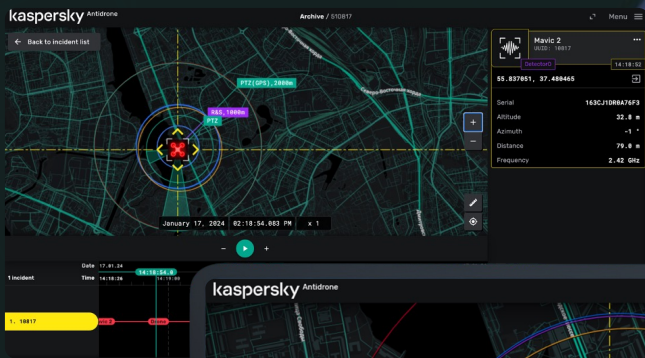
kaspersky Antidrone

Archive / 510817

Menu

← Back to incident list

PTZ(GPS),2000m

R&S,1000m

PTZ

Улица Фестивальная

January 17, 2024 02:18:54.083 PM x 1

+

−

Mavic 2

UUID: 10817

Detection

14:18:52

55.837051, 37.480465

Serial 163CJ1DR0A76F3

Altitude 32.8 m

Azimuth -1 °

Distance 79.0 m

Frequency 2.42 GHz

Date 17.01.24

1 incident

Time 14:18:26

14:18:54.0

14:19:00

1. 10817

kaspersky Antidrone